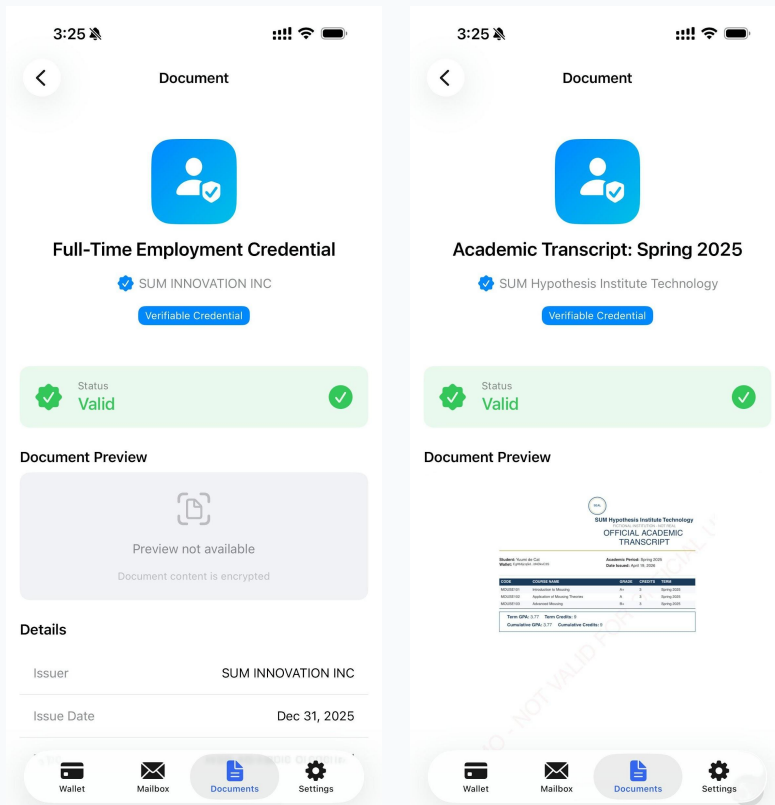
3:25

Document

Full-Time Employment Credential

SUM INNOVATION INC

Verifiable Credential

Status
Valid

Document Preview

Preview not available

Document content is encrypted

Details

Issuer SUM INNOVATION INC

Issue Date Dec 31, 2025

Wallet Mailbox Documents Settings

3:25

Document

Academic Transcript: Spring 2025

SUM Hypothesis Institute Technology

Verifiable Credential

Status
Valid

Document Preview

SUM Hypothesis Institute Technology

OFFICIAL ACADEMIC TRANSCRIPT

Student: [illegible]
Wallet: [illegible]

Academic Period: Spring 2025
Date Issued: April 18, 2026

| CODE | COURSE NAME | GRADE | CREDITS | TERM |
|---|---|---|---|---|
| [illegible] | Introduction to Meowing | A+ | 3 | Spring 2025 |
| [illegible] | Application of Meowing Theories | A | 3 | Spring 2025 |
| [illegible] | Advanced Meowing | B+ | 3 | Spring 2025 |

Term GPA: 3.77 Term Credits: 9
Cumulative GPA: 3.77 Cumulative Credits: 9

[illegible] - NOT VALID FOR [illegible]

Wallet Mailbox Documents Settings